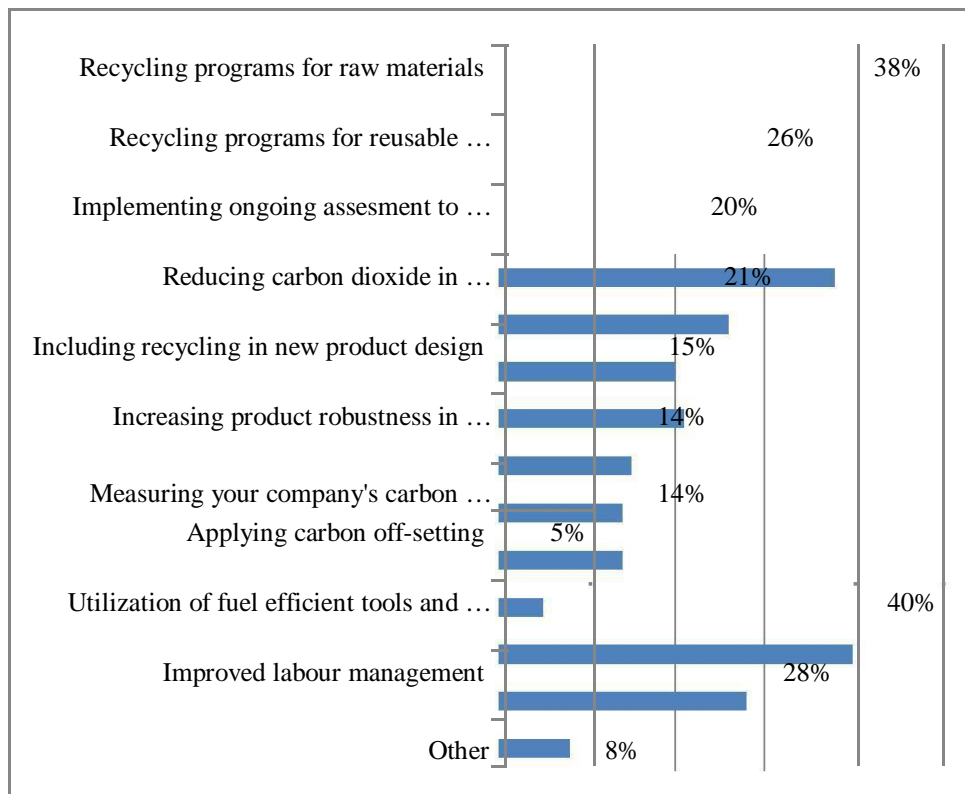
Recycling programs for raw materials 38%
Recycling programs for reusable … 26%
Implementing ongoing assesment to … 20%
Reducing carbon dioxide in … 21%
Including recycling in new product design 15%
Increasing product robustness in … 14%
Measuring your company's carbon … 14%
Applying carbon off-setting 5%
Utilization of fuel efficient tools and … 40%
Improved labour management 28%
Other 8%